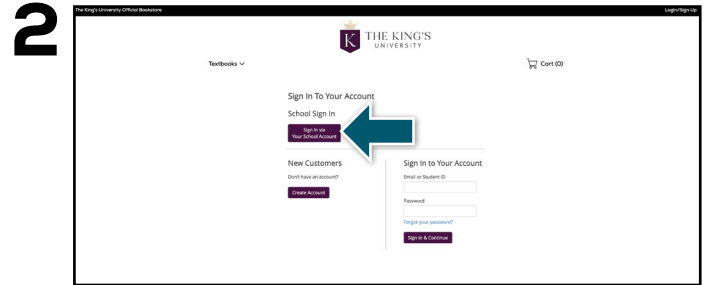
2

The King's University Official Bookstore

Login/Sign Up

K THE KING'S UNIVERSITY

Textbooks

Cart (0)

Sign In To Your Account

School Sign In

Sign In via Your School Account

New Customers

Don't have an account?

Create Account

Sign In to Your Account

Email or Student ID

Password

Forgot your password?

Sign In & Continue